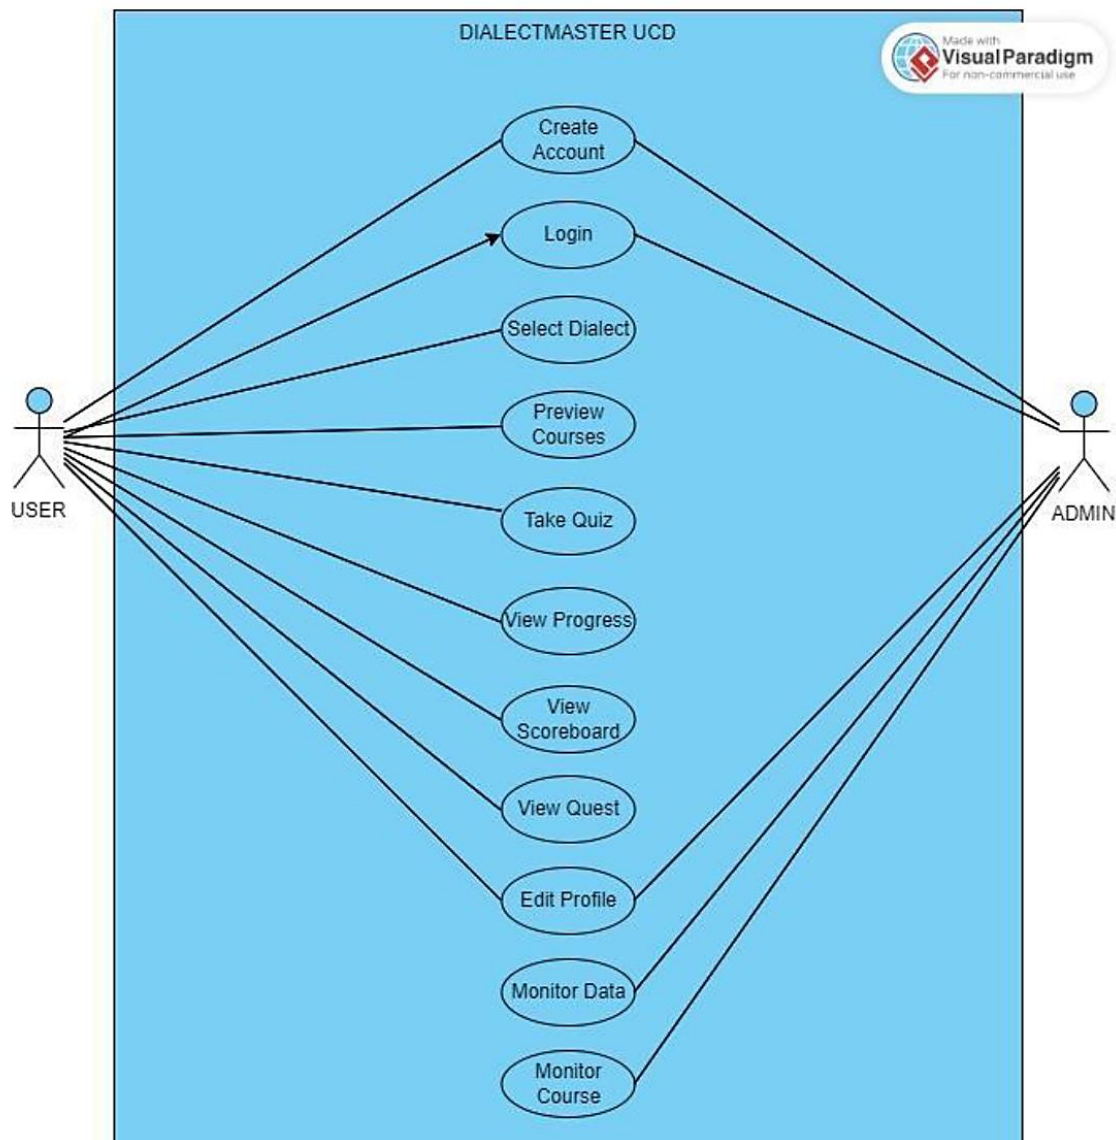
DIALECTMASTER UCD

Made with Visual Paradigm For non-commercial use

Create Account

Login

Select Dialect

Preview Courses

Take Quiz

View Progress

View Scoreboard

View Quest

Edit Profile

Monitor Data

Monitor Course

USER

ADMIN